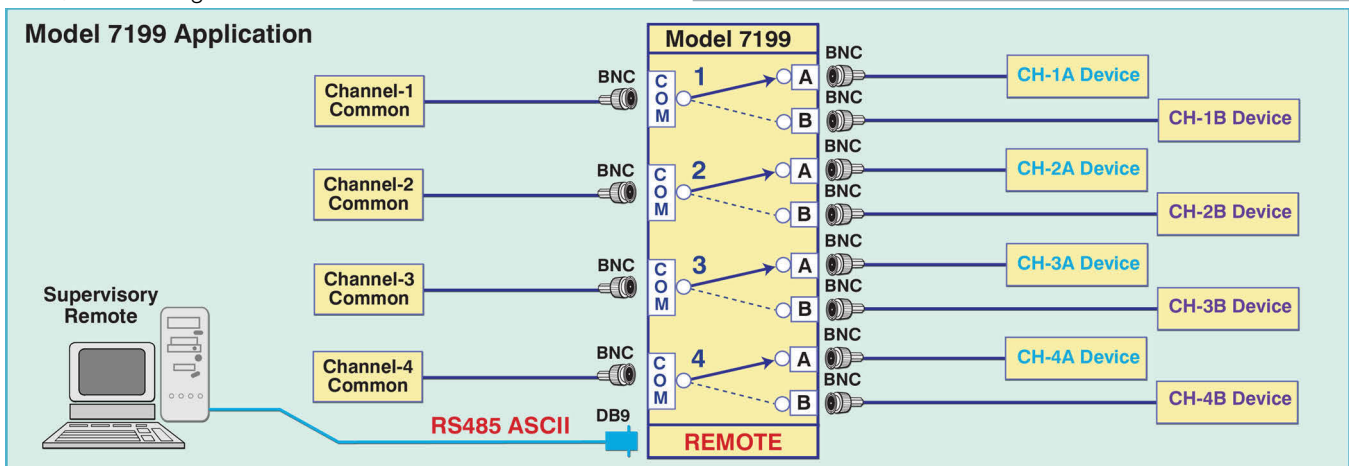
Model 7199 Application

Model 7199

Channel-1 Common

BNC

COM

1

A

B

BNC

CH-1A Device

BNC

CH-1B Device

Channel-2 Common

BNC

COM

2

A

B

BNC

CH-2A Device

BNC

CH-2B Device

Channel-3 Common

BNC

COM

3

A

B

BNC

CH-3A Device

BNC

CH-3B Device

Supervisory Remote

Channel-4 Common

BNC

COM

4

A

B

BNC

CH-4A Device

BNC

CH-4B Device

RS485 ASCII

DB9

REMOTE